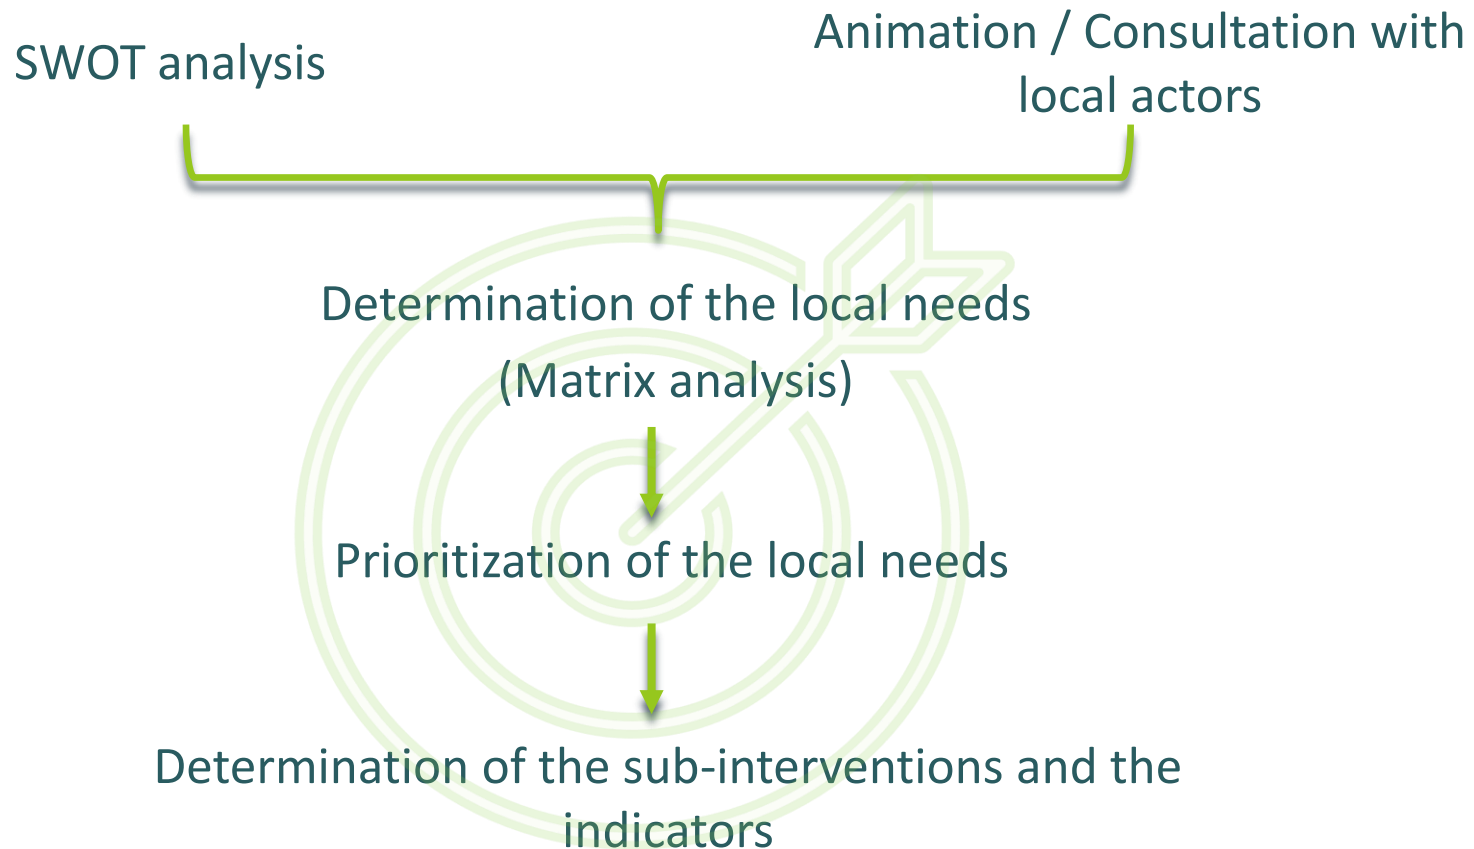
SWOT analysis

Animation / Consultation with local actors

Determination of the local needs (Matrix analysis)

Prioritization of the local needs

Determination of the sub-interventions and the indicators